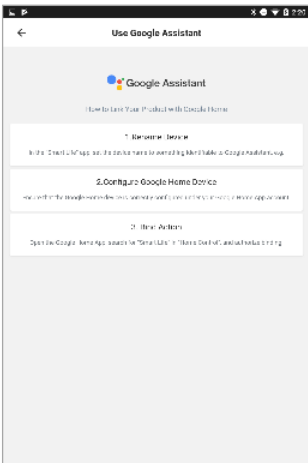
Use Google Assistant

Google Assistant

How to link Your Product with Google Home

1. Rename Device

In the "Smart Life" app, set the device name to something identifiable by Google Assistant, e.g.

2.Configure Google Home Device

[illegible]

3. Bind Actions

Open the Google Home App, search for "Smart Life" in "Home Control", and authorize binding